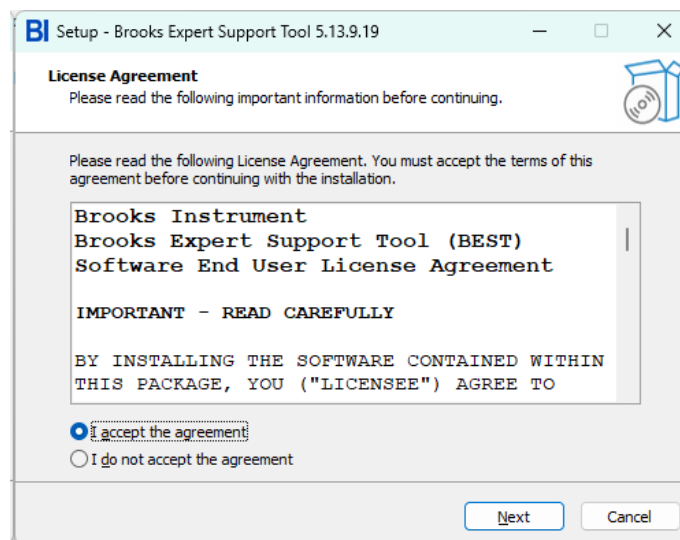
BI Setup - Brooks Expert Support Tool 5.13.9.19

License Agreement
Please read the following important information before continuing.

Please read the following License Agreement. You must accept the terms of this agreement before continuing with the installation.

Brooks Instrument
Brooks Expert Support Tool (BEST)
Software End User License Agreement

IMPORTANT - READ CAREFULLY

BY INSTALLING THE SOFTWARE CONTAINED WITHIN THIS PACKAGE, YOU ("LICENSEE") AGREE TO

I accept the agreement
I do not accept the agreement

Next
Cancel